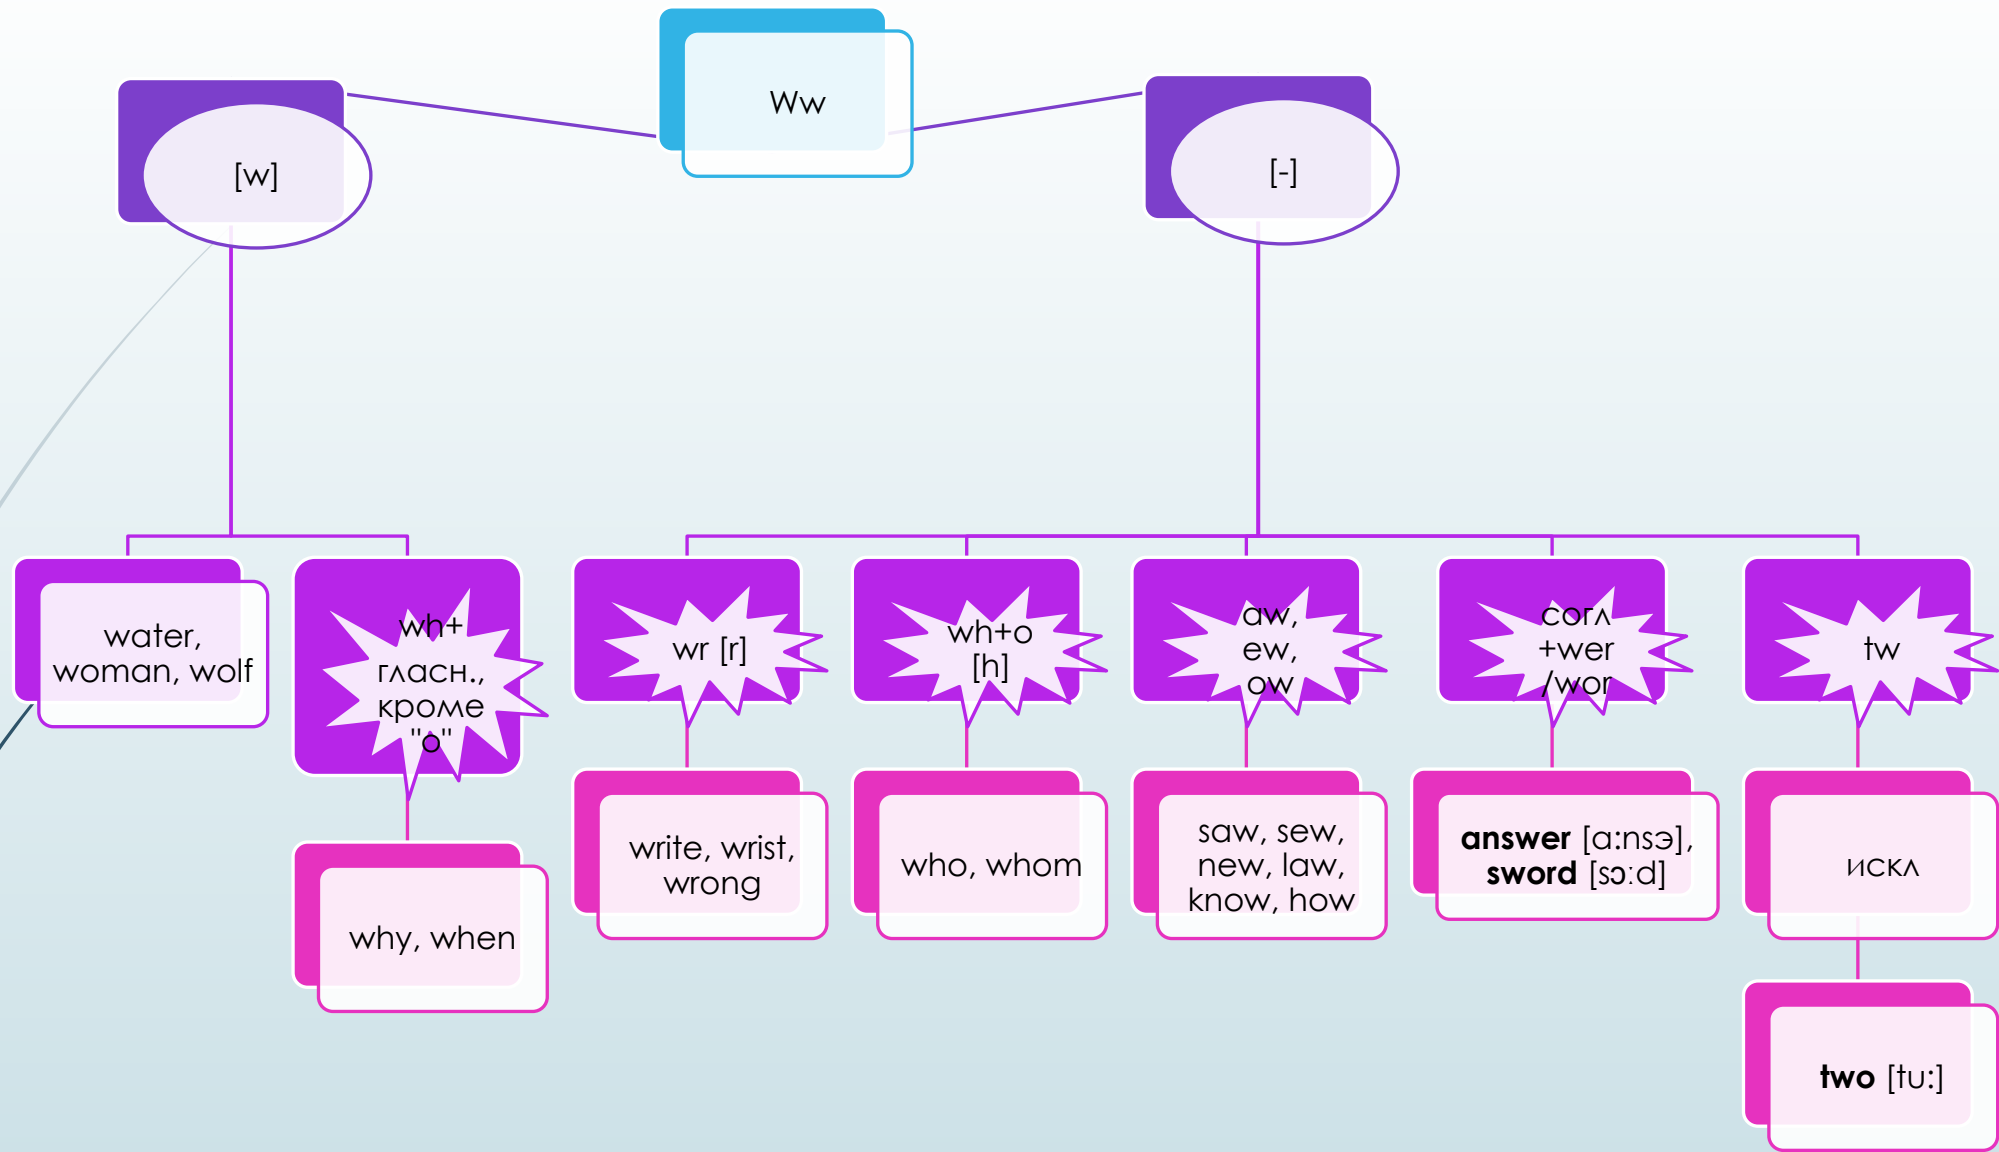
Ww

[w]

[-]

water, woman, wolf

wh+ гласн., кроме "o"

why, when

wr [r]

write, wrist, wrong

wh+o [h]

who, whom

aw, ew, ow

saw, sew, new, law, know, how

согл +wer /wor

**answer** [a:nsə], **sword** [sɔ:d]

tw

искл

**two** [tu:]